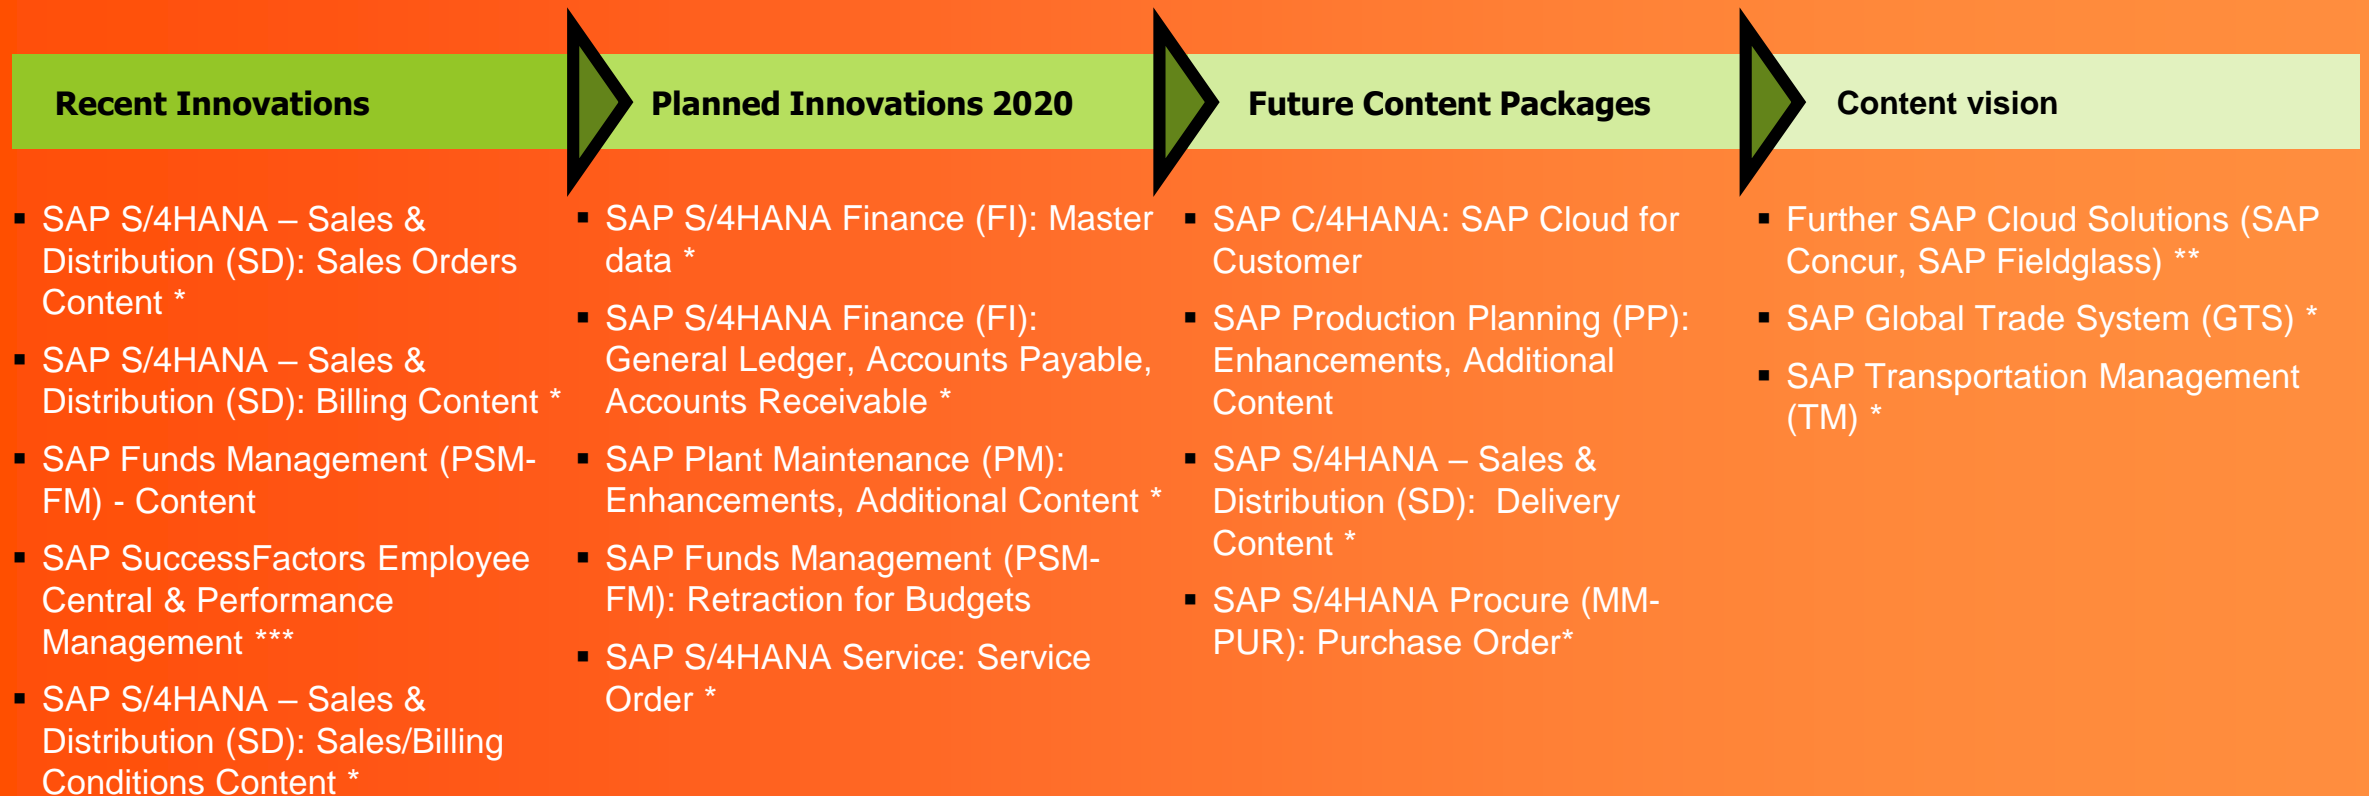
Recent Innovations

- SAP S/4HANA – Sales & Distribution (SD): Sales Orders Content *
- SAP S/4HANA – Sales & Distribution (SD): Billing Content *
- SAP Funds Management (PSM-FM) - Content
- SAP SuccessFactors Employee Central & Performance Management ***
- SAP S/4HANA – Sales & Distribution (SD): Sales/Billing Conditions Content *

Planned Innovations 2020

- SAP S/4HANA Finance (FI): Master data *
- SAP S/4HANA Finance (FI): General Ledger, Accounts Payable, Accounts Receivable *
- SAP Plant Maintenance (PM): Enhancements, Additional Content *
- SAP Funds Management (PSM-FM): Retraction for Budgets
- SAP S/4HANA Service: Service Order *

Future Content Packages

- SAP C/4HANA: SAP Cloud for Customer
- SAP Production Planning (PP): Enhancements, Additional Content
- SAP S/4HANA – Sales & Distribution (SD): Delivery Content *
- SAP S/4HANA Procure (MM-PUR): Purchase Order*

Content vision

- Further SAP Cloud Solutions (SAP Concur, SAP Fieldglass) **
- SAP Global Trade System (GTS) *
- SAP Transportation Management (TM) *